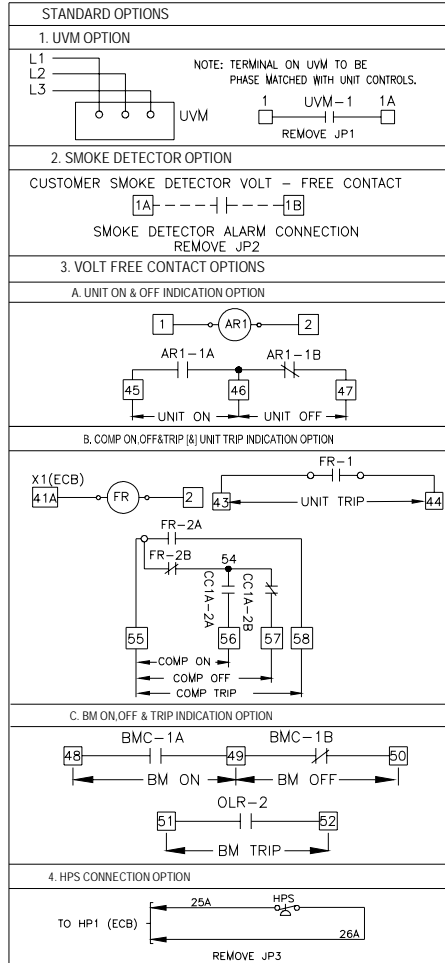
STANDARD OPTIONS

1. UVM OPTION

L1
L2
L3
UVM

NOTE: TERMINAL ON UVM TO BE PHASE MATCHED WITH UNIT CONTROLS.

1 UVM−1 1A
REMOVE JP1

2. SMOKE DETECTOR OPTION

CUSTOMER SMOKE DETECTOR VOLT − FREE CONTACT

1A 1B

SMOKE DETECTOR ALARM CONNECTION
REMOVE JP2

3. VOLT FREE CONTACT OPTIONS

A. UNIT ON & OFF INDICATION OPTION

1 AR1 2

AR1−1A AR1−1B

45 46 47

UNIT ON UNIT OFF

B. COMP ON,OFF&TRIP [&] UNIT TRIP INDICATION OPTION

X1(ECB)
41A FR 2

FR−1
43 UNIT TRIP 44

FR−2A
FR−2B
54
CC1A−2A
CC1A−2B

55 56 57 58

COMP ON
COMP OFF
COMP TRIP

C. BM ON,OFF & TRIP INDICATION OPTION

BMC−1A BMC−1B
48 49 50
BM ON BM OFF

OLR−2
51 52
BM TRIP

4. HPS CONNECTION OPTION

TO HP1 (ECB)
25A HPS
26A
REMOVE JP3